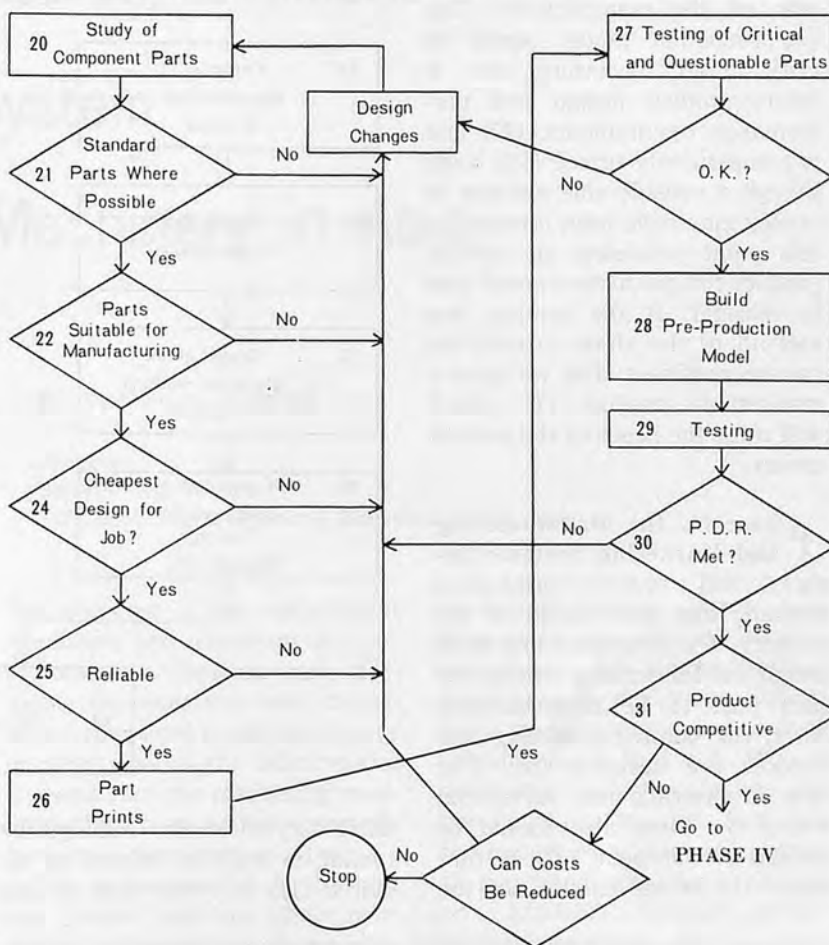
20 Study of Component Parts

Design Changes

21 Standard Parts Where Possible

No

Yes

22 Parts Suitable for Manufacturing

No

Yes

24 Cheapest Design for Job?

No

Yes

25 Reliable

No

Yes

26 Part Prints

27 Testing of Critical and Questionable Parts

O. K. ?

No

Yes

Build 28 Pre-Production Model

29 Testing

30 P. D. R. Met ?

No

Yes

31 Product Competitive

No

Yes

Go to PHASE IV

Yes

Can Costs Be Reduced

No

Stop